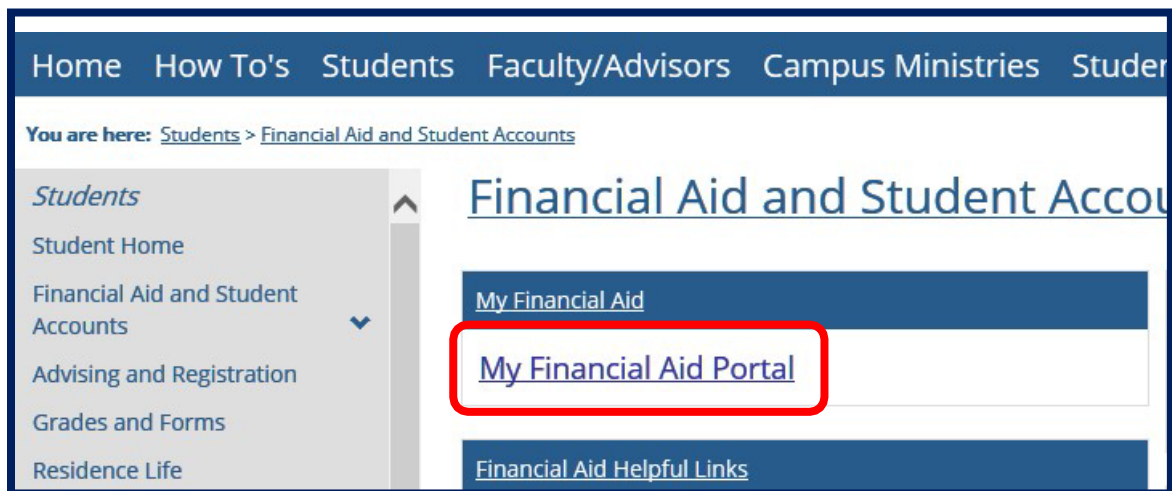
Home How To's Students Faculty/Advisors Campus Ministries Studer

You are here: Students > Financial Aid and Student Accounts

Students

Student Home

Financial Aid and Student Accounts

Advising and Registration

Grades and Forms

Residence Life

Financial Aid and Student Accou

My Financial Aid

My Financial Aid Portal

Financial Aid Helpful Links